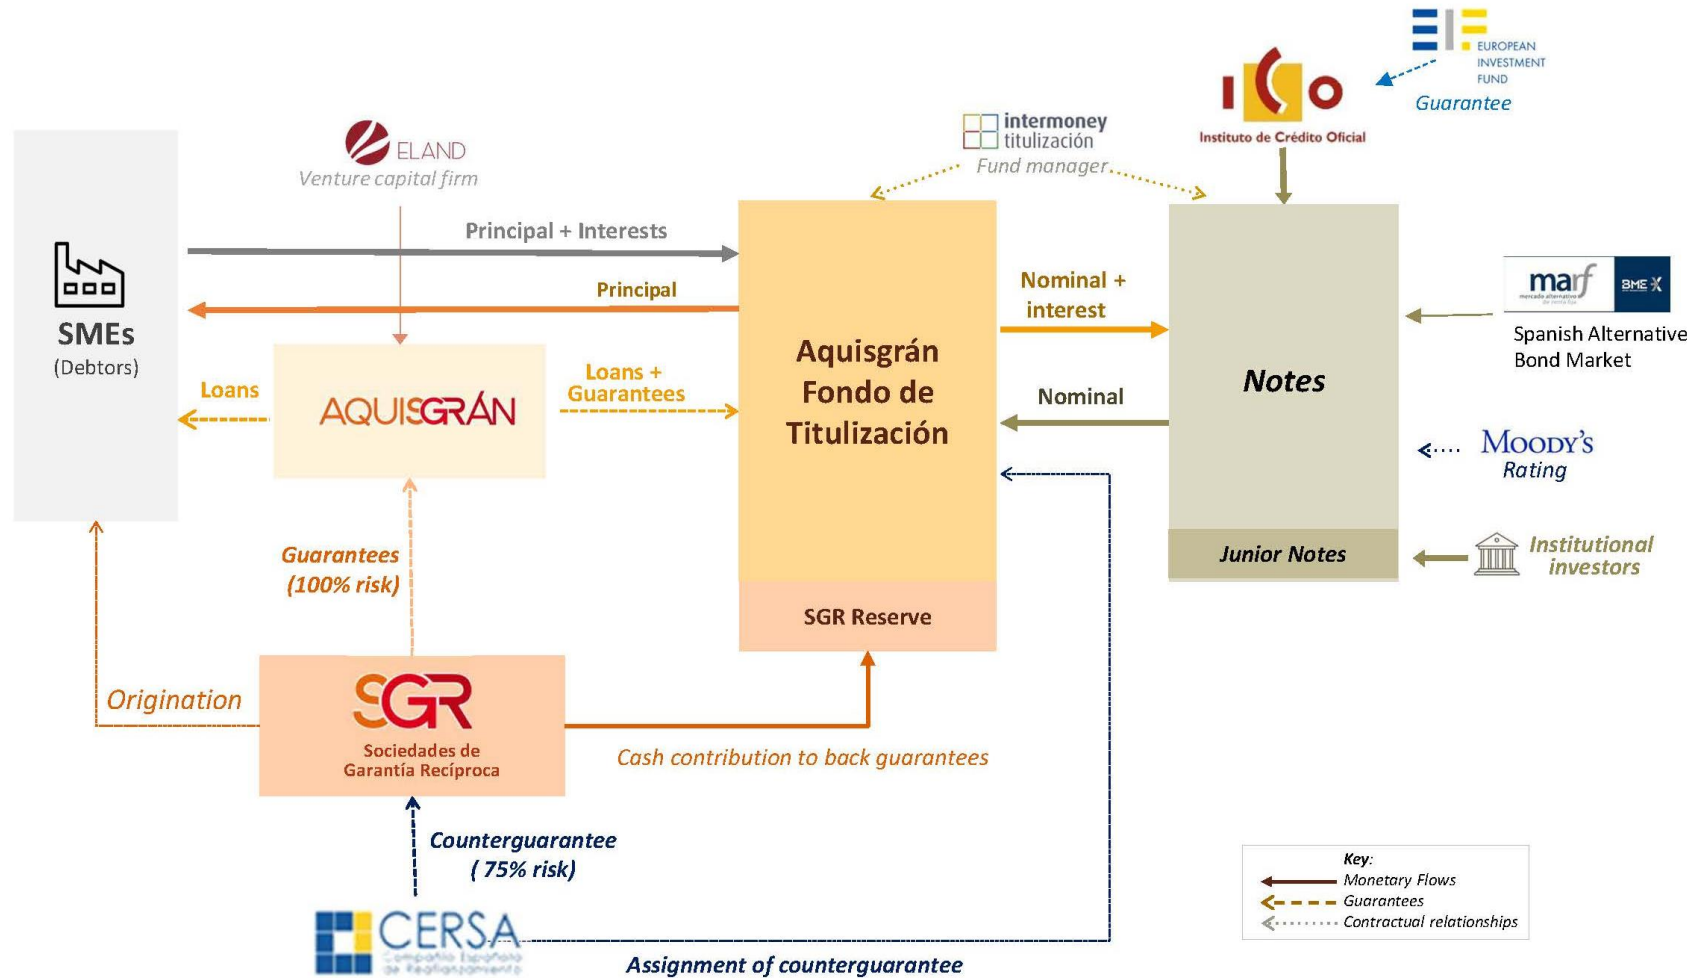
EUROPEAN INVESTMENT FUND

Guarantee

ICO
Instituto de Crédito Oficial

intermoney titulización
Fund manager

ELAND
Venture capital firm

SMEs
(Debtors)

Principal + Interests

Principal

Loans

AQUISGRÁN

Loans + Guarantees

Aquisgrán Fondo de Titulización

SGR Reserve

Nominal + interest

Nominal

Notes

Junior Notes

marf mercado alternativo de renta fija BME X
Spanish Alternative Bond Market

MOODY'S
Rating

Institutional investors

Guarantees (100% risk)

Origination

SGR
Sociedades de Garantía Recíproca

Cash contribution to back guarantees

Counterguarantee ( 75% risk)

CERSA
Compañía Española de Reafianzamiento

Assignment of counterguarantee

Key:
Monetary Flows
Guarantees
Contractual relationships